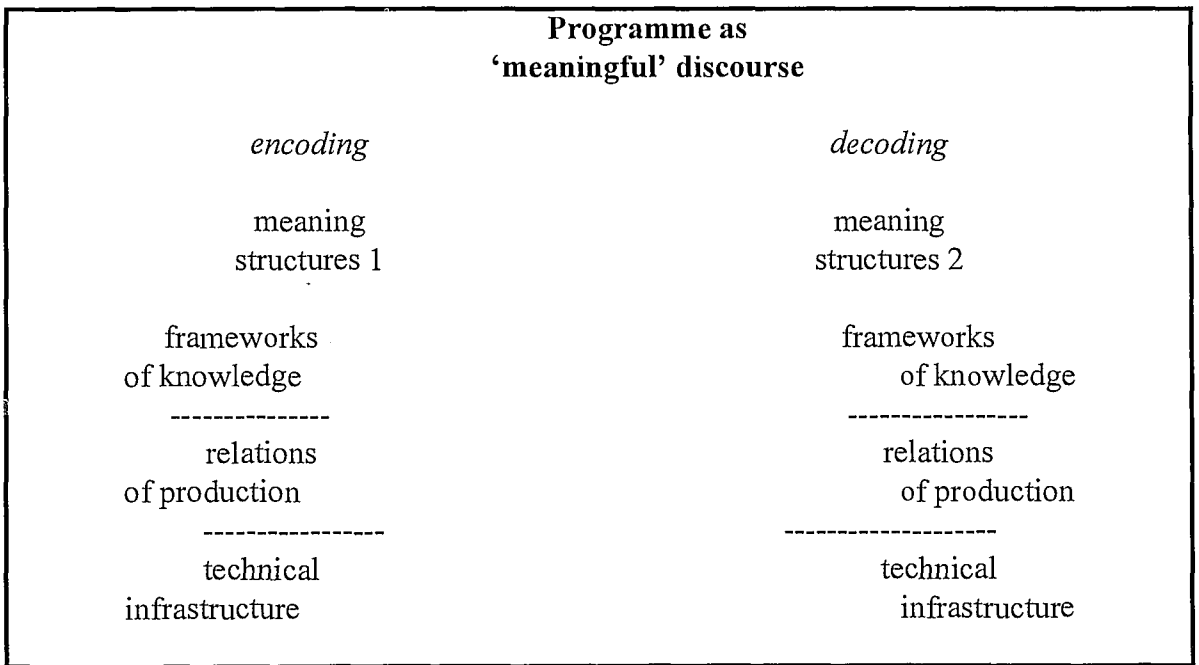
**Programme as 'meaningful' discourse**

*encoding*

meaning structures 1

frameworks of knowledge

---------------

relations of production

-----------------

technical infrastructure

*decoding*

meaning structures 2

frameworks of knowledge

-----------------

relations of production

--------------------

technical infrastructure